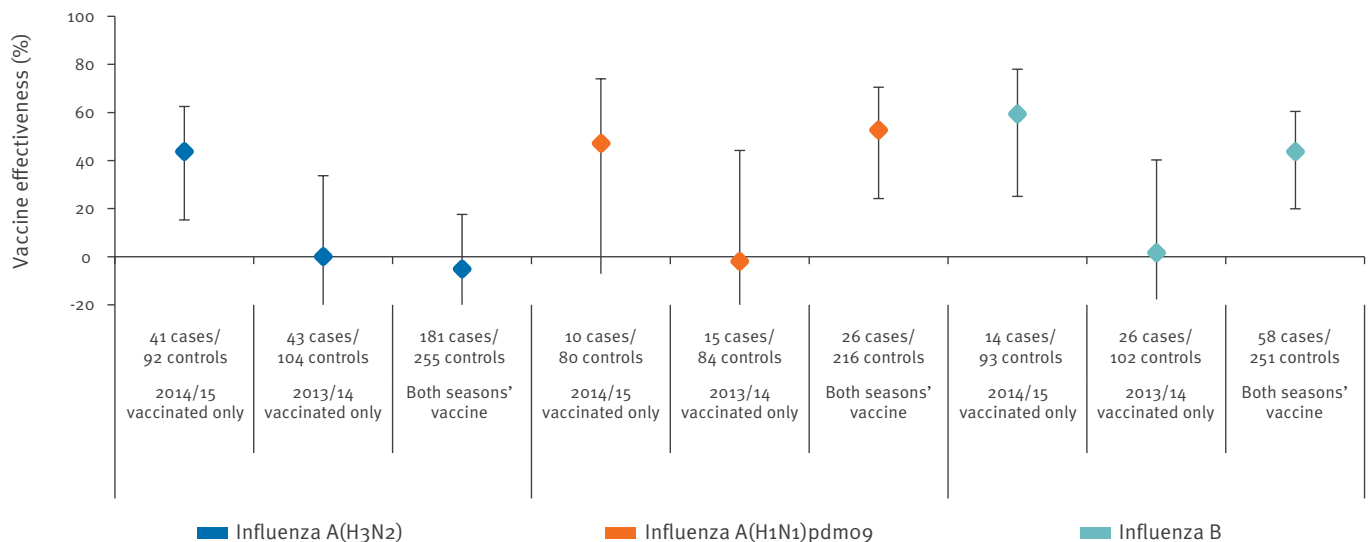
Vaccine effectiveness (%)

100
80
60
40
20
0
-20

41 cases/ 92 controls
2014/15 vaccinated only

43 cases/ 104 controls
2013/14 vaccinated only

181 cases/ 255 controls
Both seasons' vaccine

10 cases/ 80 controls
2014/15 vaccinated only

15 cases/ 84 controls
2013/14 vaccinated only

26 cases/ 216 controls
Both seasons' vaccine

14 cases/ 93 controls
2014/15 vaccinated only

26 cases/ 102 controls
2013/14 vaccinated only

58 cases/ 251 controls
Both seasons' vaccine

Influenza A(H3N2)
Influenza A(H1N1)pdm09
Influenza B